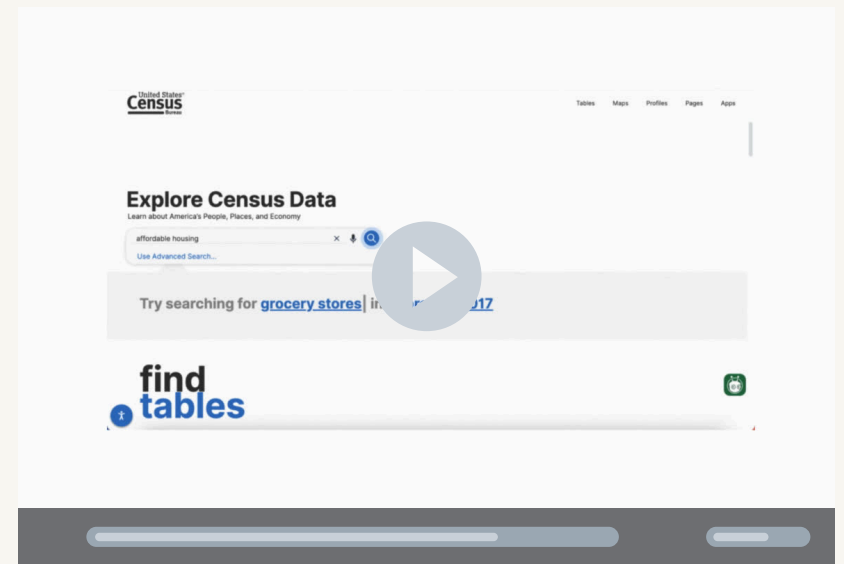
United States Census Bureau

Tables Maps Profiles Pages Apps

Explore Census Data

Learn about America's People, Places, and Economy

affordable housing

Use Advanced Search...

Try searching for grocery stores in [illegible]017

find tables